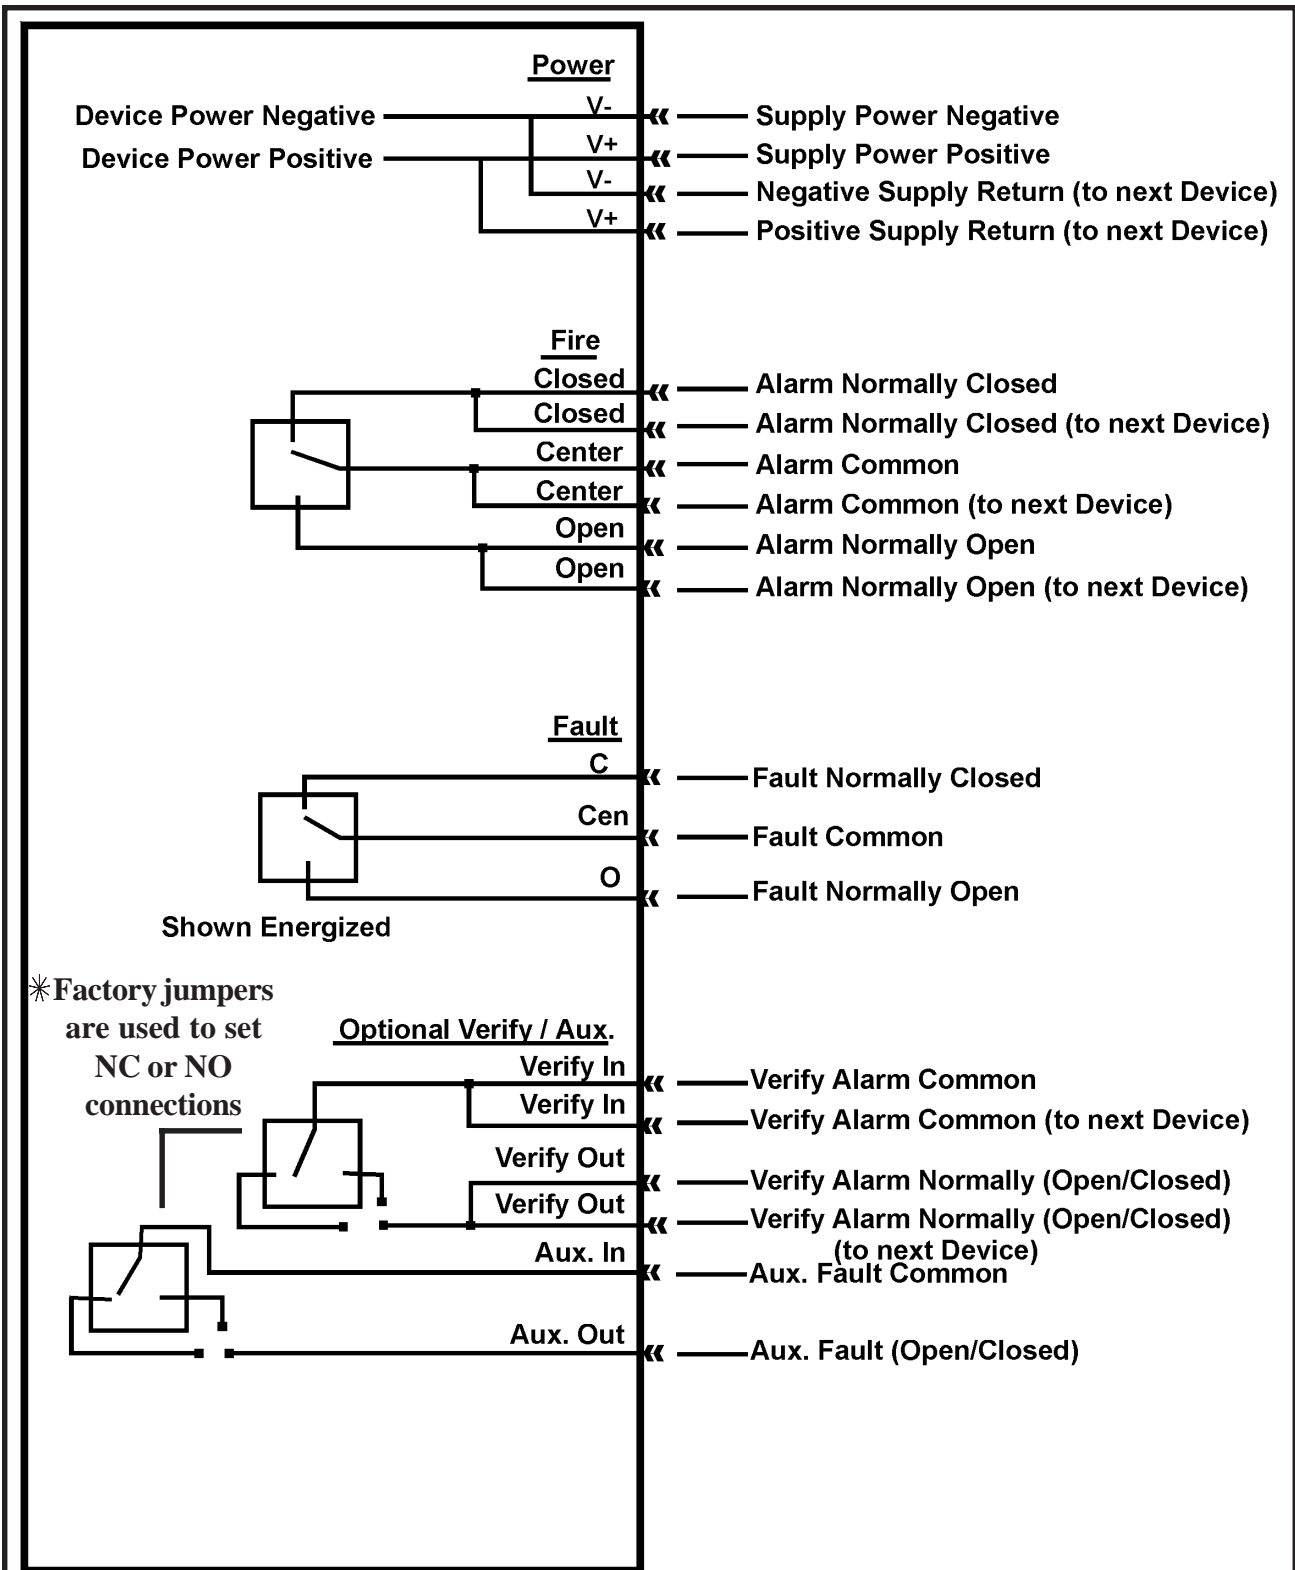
Power

Device Power Negative

Device Power Positive

V-

V+

V-

V+

Supply Power Negative

Supply Power Positive

Negative Supply Return (to next Device)

Positive Supply Return (to next Device)

Fire

Closed

Closed

Center

Center

Open

Open

Alarm Normally Closed

Alarm Normally Closed (to next Device)

Alarm Common

Alarm Common (to next Device)

Alarm Normally Open

Alarm Normally Open (to next Device)

Fault

C

Cen

O

Fault Normally Closed

Fault Common

Fault Normally Open

Shown Energized

✳Factory jumpers are used to set NC or NO connections

Optional Verify / Aux.

Verify In

Verify In

Verify Out

Verify Out

Aux. In

Aux. Out

Verify Alarm Common

Verify Alarm Common (to next Device)

Verify Alarm Normally (Open/Closed)

Verify Alarm Normally (Open/Closed) (to next Device)

Aux. Fault Common

Aux. Fault (Open/Closed)